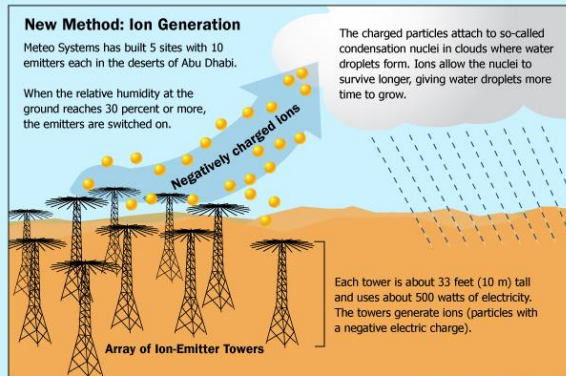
New Method: Ion Generation

Meteo Systems has built 5 sites with 10 emitters each in the deserts of Abu Dhabi.

When the relative humidity at the ground reaches 30 percent or more, the emitters are switched on.

The charged particles attach to so-called condensation nuclei in clouds where water droplets form. Ions allow the nuclei to survive longer, giving water droplets more time to grow.

Negatively charged ions

Each tower is about 33 feet (10 m) tall and uses about 500 watts of electricity. The towers generate ions (particles with a negative electric charge).

Array of Ion-Emitter Towers